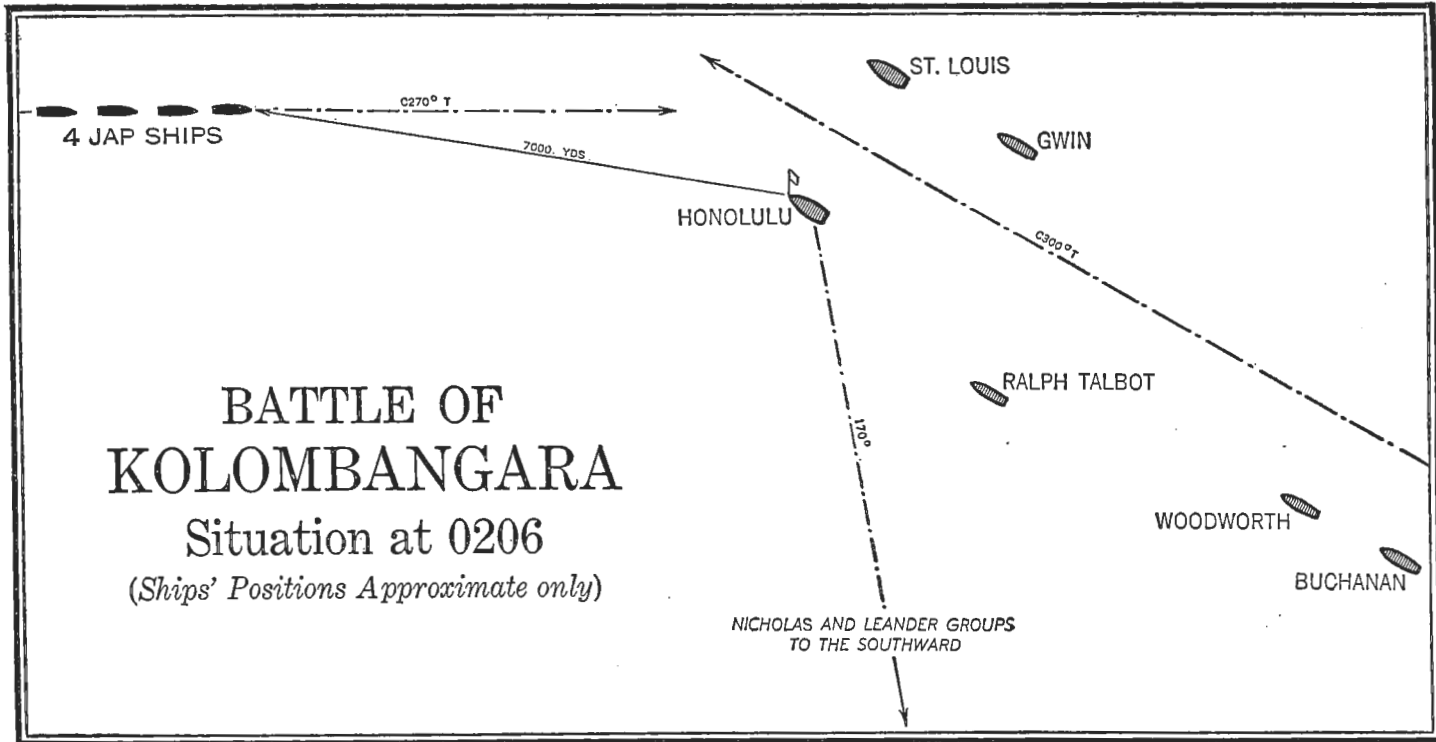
C270° T

4 JAP SHIPS

7000. YDS.

ST. LOUIS

GWIN

HONOLULU

C300°T

RALPH TALBOT

170°

BATTLE OF KOLOMBANGARA

Situation at 0206

(*Ships' Positions Approximate only*)

WOODWORTH

BUCHANAN

NICHOLAS AND LEANDER GROUPS TO THE SOUTHWARD